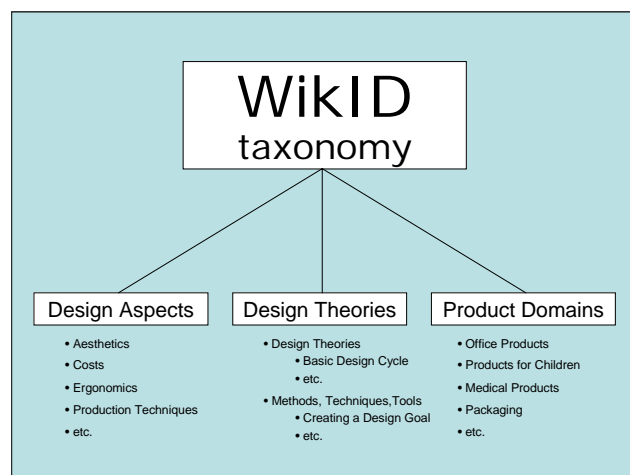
WikID
taxonomy

Design Aspects

• Aesthetics
• Costs
• Ergonomics
• Production Techniques
• etc.

Design Theories

• Design Theories
  • Basic Design Cycle
  • etc.
• Methods, Techniques,Tools
  • Creating a Design Goal
  • etc.

Product Domains

• Office Products
• Products for Children
• Medical Products
• Packaging
• etc.